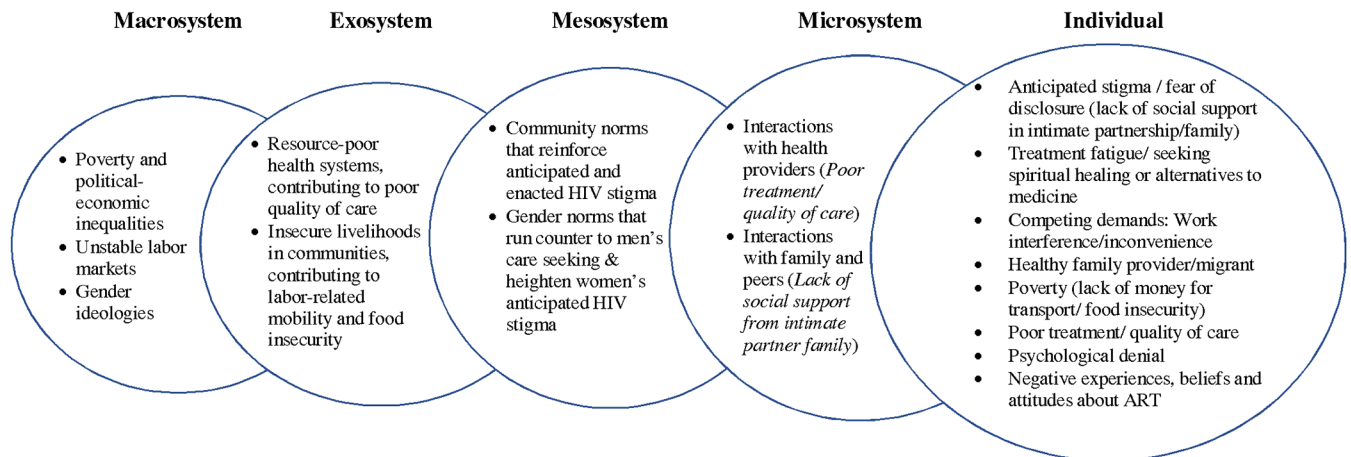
Macrosystem

- Poverty and political-economic inequalities
- Unstable labor markets
- Gender ideologies

Exosystem

- Resource-poor health systems, contributing to poor quality of care
- Insecure livelihoods in communities, contributing to labor-related mobility and food insecurity

Mesosystem

- Community norms that reinforce anticipated and enacted HIV stigma
- Gender norms that run counter to men's care seeking & heighten women's anticipated HIV stigma

Microsystem

- Interactions with health providers (*Poor treatment/ quality of care*)
- Interactions with family and peers (*Lack of social support from intimate partner family*)

Individual

- Anticipated stigma / fear of disclosure (lack of social support in intimate partnership/family)
- Treatment fatigue/ seeking spiritual healing or alternatives to medicine
- Competing demands: Work interference/inconvenience
- Healthy family provider/migrant
- Poverty (lack of money for transport/ food insecurity)
- Poor treatment/ quality of care
- Psychological denial
- Negative experiences, beliefs and attitudes about ART